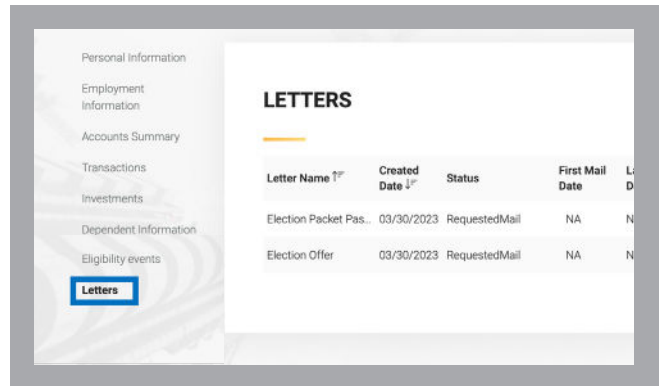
Personal Information
Employment Information
Accounts Summary
Transactions
Investments
Dependent Information
Eligibility events
Letters

LETTERS

| Letter Name | Created Date | Status | First Mail Date | L D |
|---|---|---|---|---|
| Election Packet Pas... | 03/30/2023 | RequestedMail | NA | N |
| Election Offer | 03/30/2023 | RequestedMail | NA | N |